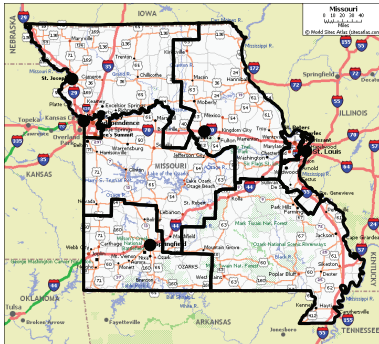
Missouri
0 10 20 30 40
Miles
© World Sites Atlas (sitesatlas.com)

IOWA
NEBRASKA
ILLINOIS
KANSAS
MISSOURI
OKLAHOMA
ARKANSAS
KENTUCKY
TENNESSEE

St. Joseph
Kansas City
Independence
Lee's Summit
Excelsior Springs
Trenton
Chillicothe
Macon
Moberly
Mexico
Fulton
Columbia
Jefferson City
St. Louis
St. Charles
Springfield
Joplin
Carthage
Lebanon
Rolla
Sedalia
Warrensburg
Nevada
Farmington
Ste. Genevieve
Cape Girardeau
Poplar Bluff
Kennett
Hayti
West Plains
Branson
Ozark
Mark Twain Nat. Forest
Lake of the Ozarks
Topeka
Lawrence
Overland Park
Fayetteville
Quincy
Springfield
Iola
Miami
Jonesboro

29
35
36
61
24
70
44
55
57
49
71
65
63
60
67
13
54
50
62
412
24
5
54
160